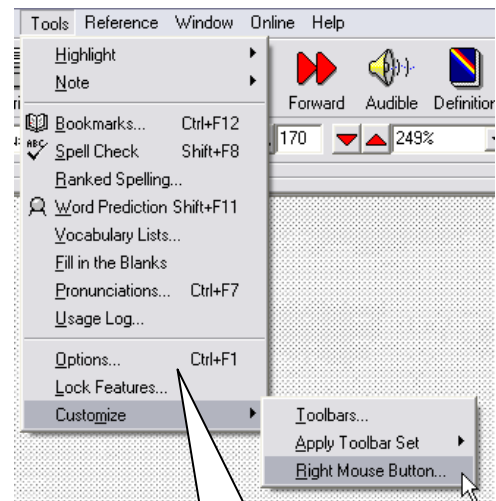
Tools Reference Window Online Help

Highlight
Note
Bookmarks... Ctrl+F12
Spell Check Shift+F8
Ranked Spelling...
Word Prediction Shift+F11
Vocabulary Lists...
Fill in the Blanks
Pronunciations... Ctrl+F7
Usage Log...
Options... Ctrl+F1
Lock Features...
Customize

Forward Audible Definition
170 249%

ABC

Toolbars...
Apply Toolbar Set
Right Mouse Button...